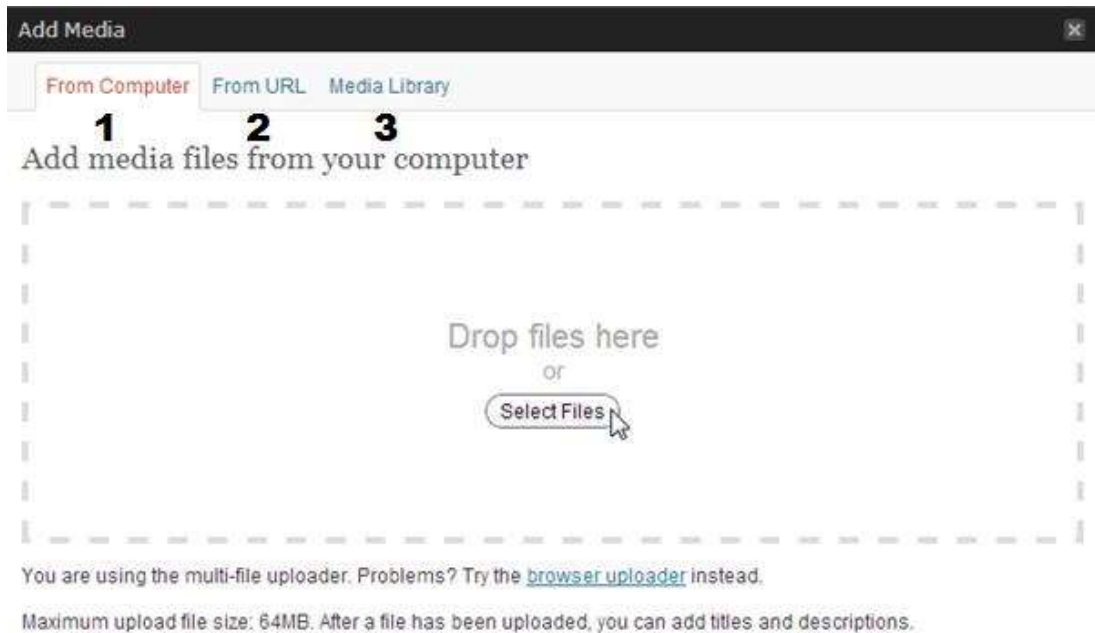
Add Media

From Computer From URL Media Library

1 2 3

Add media files from your computer

Drop files here
or
Select Files

You are using the multi-file uploader. Problems? Try the browser uploader instead.

Maximum upload file size: 64MB. After a file has been uploaded, you can add titles and descriptions.